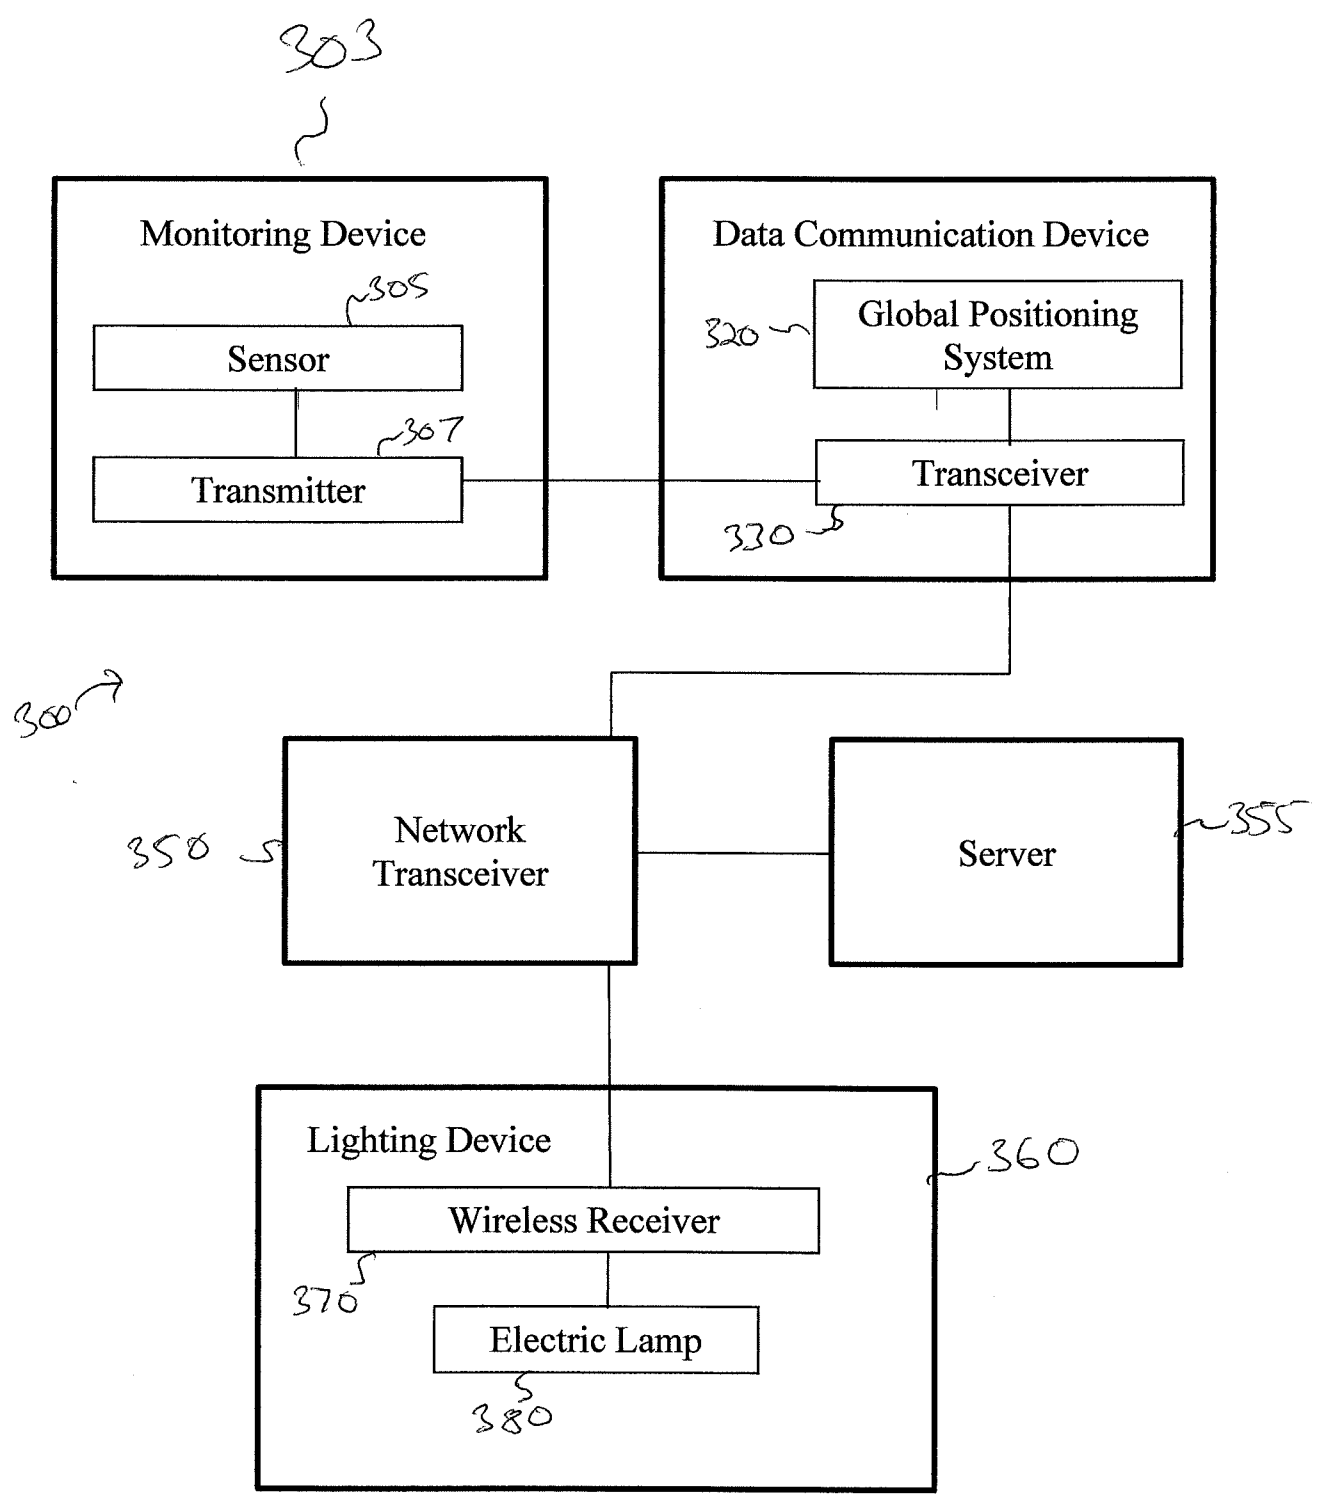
303

Monitoring Device

305

Sensor

307

Transmitter

Data Communication Device

320

Global Positioning System

Transceiver

330

300

350

Network Transceiver

Server

355

Lighting Device

360

Wireless Receiver

370

Electric Lamp

380